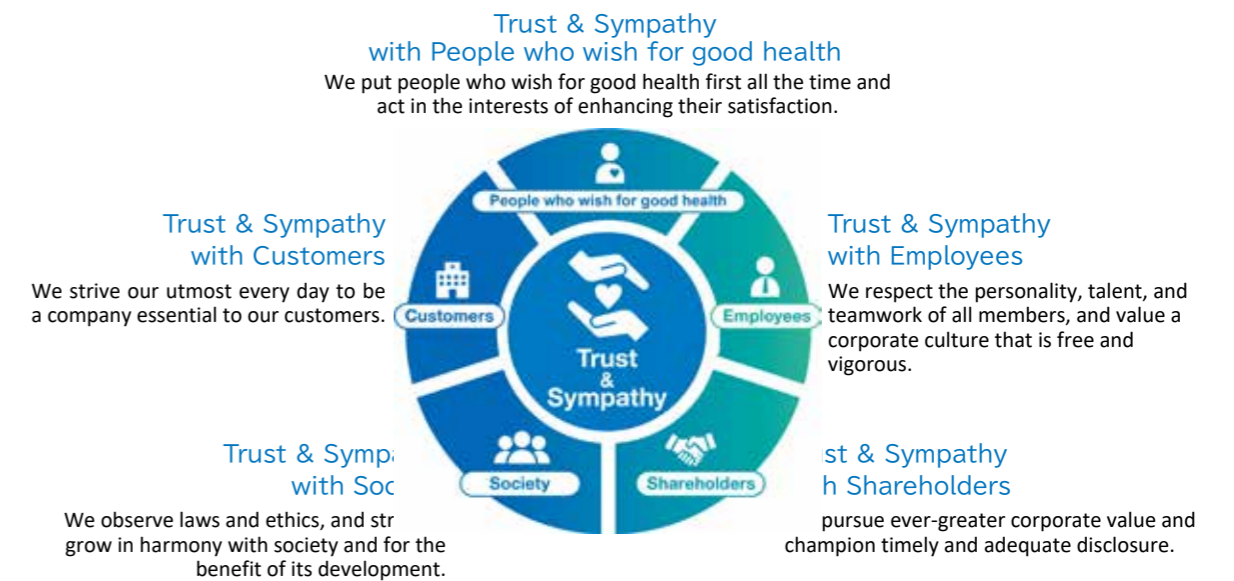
Trust & Sympathy
with People who wish for good health

We put people who wish for good health first all the time and act in the interests of enhancing their satisfaction.

People who wish for good health

Trust & Sympathy
with Customers

We strive our utmost every day to be a company essential to our customers.

Customers

Trust & Sympathy
with Employees

We respect the personality, talent, and teamwork of all members, and value a corporate culture that is free and vigorous.

Employees

Trust & Sympathy

Trust & Symp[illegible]
with Soc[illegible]

We observe laws and ethics, and str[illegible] grow in harmony with society and for the benefit of its development.

Society

Shareholders

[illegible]st & Sympathy
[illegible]h Shareholders

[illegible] pursue ever-greater corporate value and champion timely and adequate disclosure.